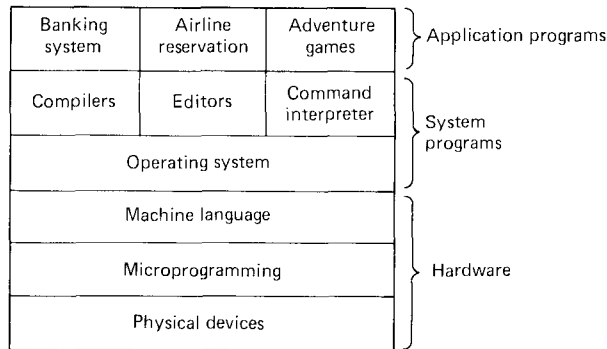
Banking system

Airline reservation

Adventure games

Application programs

Compilers

Editors

Command interpreter

Operating system

System programs

Machine language

Microprogramming

Physical devices

Hardware